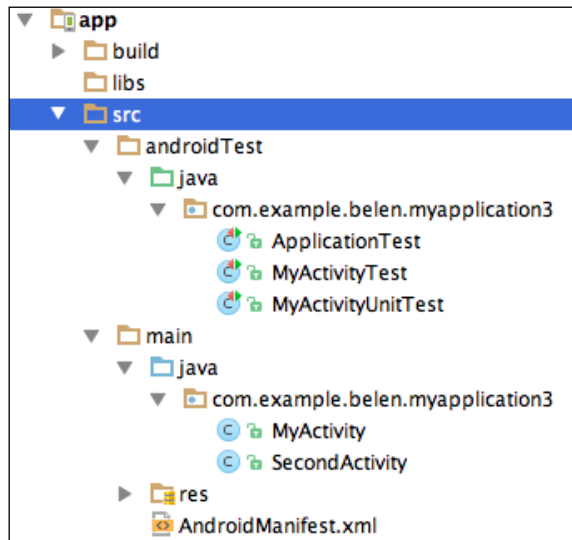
app
build
libs
src
androidTest
java
com.example.belen.myapplication3
ApplicationTest
MyActivityTest
MyActivityUnitTest
main
java
com.example.belen.myapplication3
MyActivity
SecondActivity
res
AndroidManifest.xml